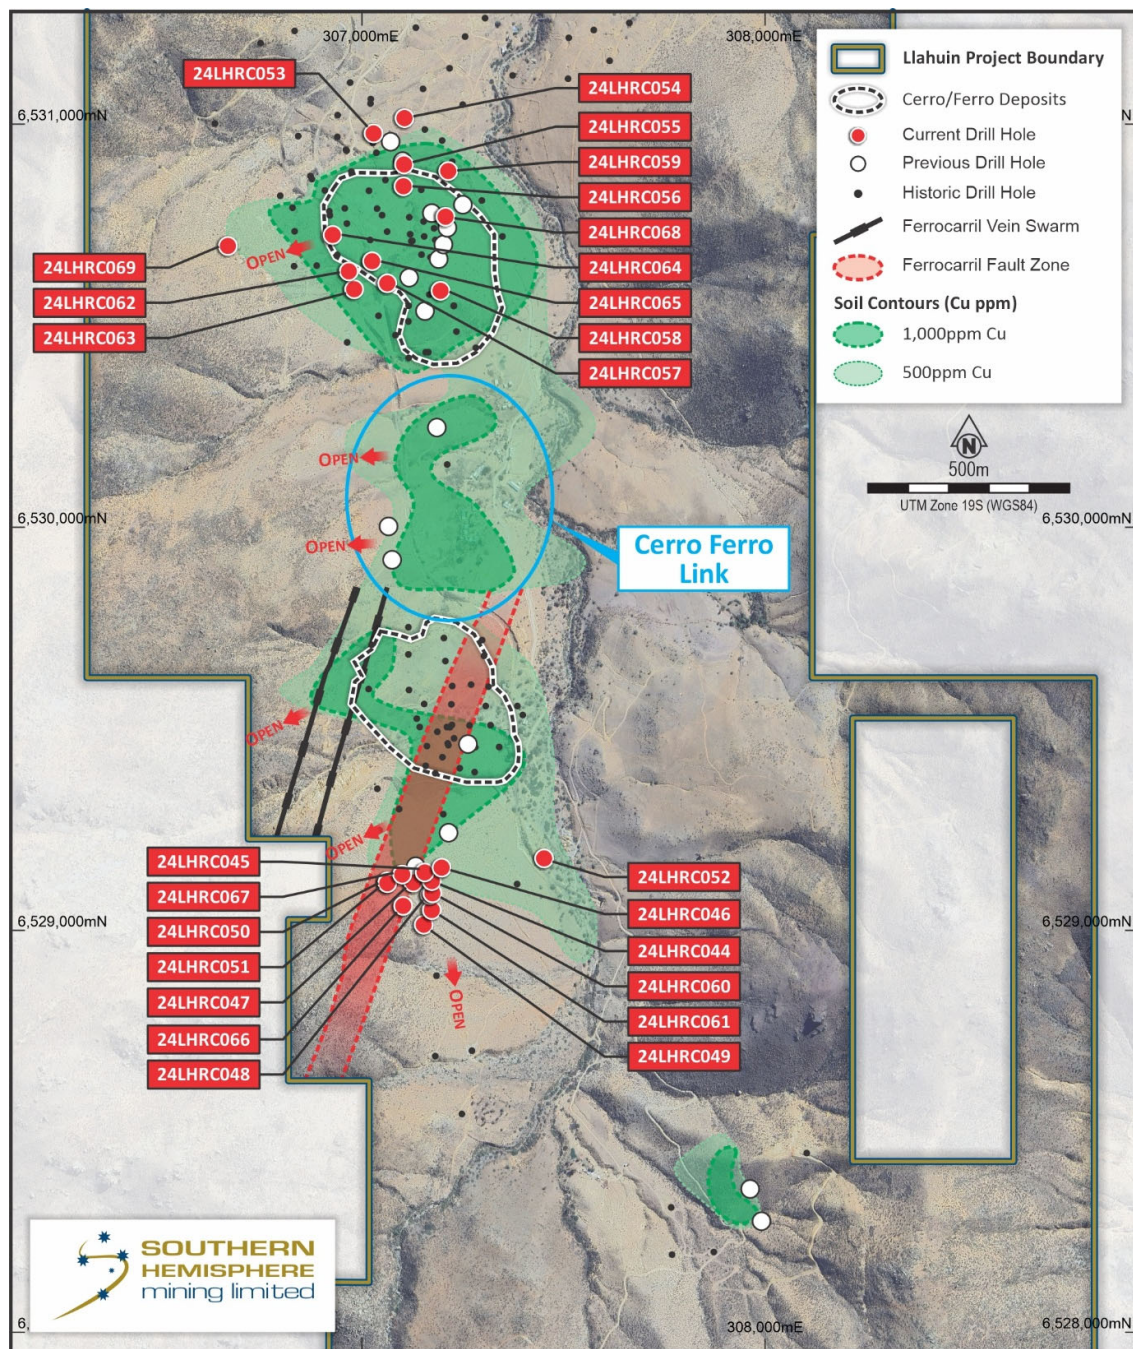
307,000mE
308,000mE
6,531,000mN
6,530,000mN
6,529,000mN
6,530,000mN
6,529,000mN
6,528,000mN
308,000mE
6,
N

24LHRC053
24LHRC054
24LHRC055
24LHRC059
24LHRC056
24LHRC068
24LHRC064
24LHRC065
24LHRC058
24LHRC057
24LHRC069
24LHRC062
24LHRC063
OPEN
OPEN
OPEN
OPEN
OPEN
OPEN

Cerro Ferro Link

24LHRC045
24LHRC067
24LHRC050
24LHRC051
24LHRC047
24LHRC066
24LHRC048
24LHRC052
24LHRC046
24LHRC044
24LHRC060
24LHRC061
24LHRC049

Llahuin Project Boundary
Cerro/Ferro Deposits
Current Drill Hole
Previous Drill Hole
Historic Drill Hole
Ferrocarril Vein Swarm
Ferrocarril Fault Zone
Soil Contours (Cu ppm)
1,000ppm Cu
500ppm Cu

N
500m
UTM Zone 19S (WGS84)

SOUTHERN HEMISPHERE mining limited